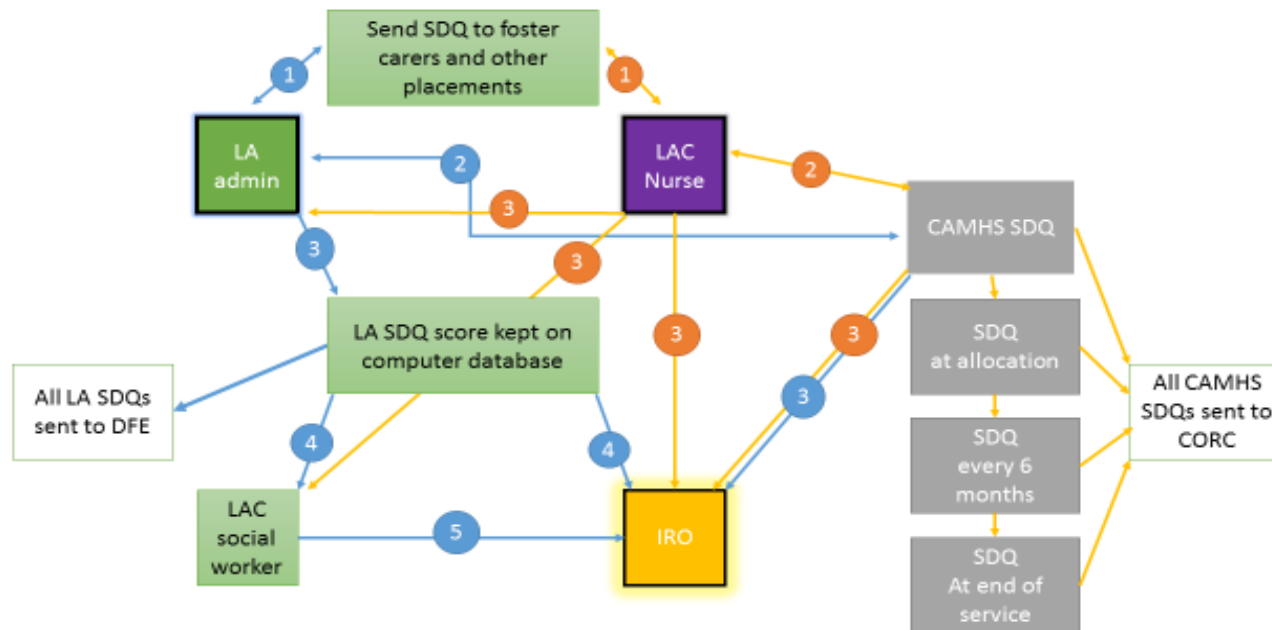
Send SDQ to foster carers and other placements

1

1

LA admin

2

LAC Nurse

2

3

CAMHS SDQ

3

3

LA SDQ score kept on computer database

3

3

SDQ at allocation

All LA SDQs sent to DFE

3

All CAMHS SDQs sent to CORC

4

4

SDQ every 6 months

LAC social worker

5

IRO

SDQ At end of service